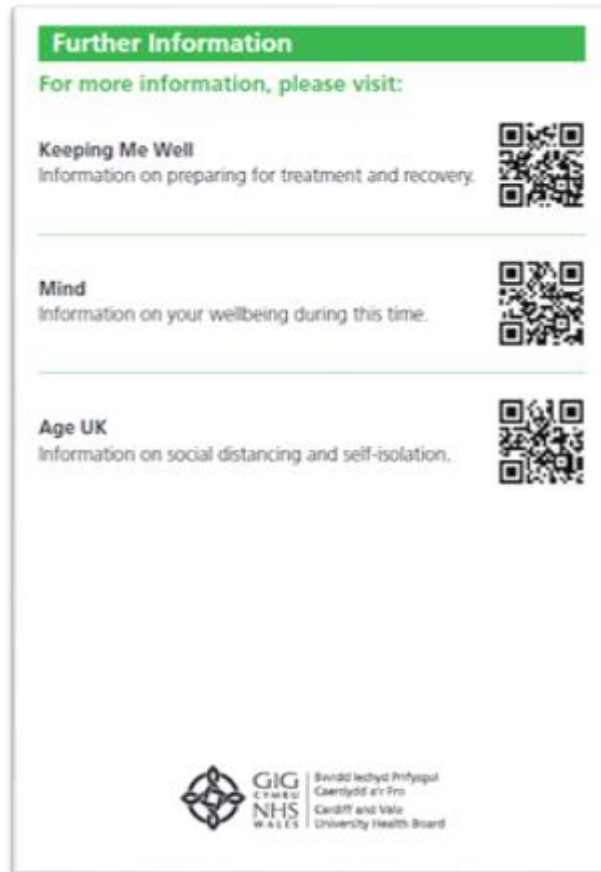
Further Information

For more information, please visit:

Keeping Me Well
Information on preparing for treatment and recovery.

Mind
Information on your wellbeing during this time.

Age UK
Information on social distancing and self-isolation.

GIG CYMRU NHS WALES
Bwrdd Iechyd Prifysgol Caerdydd a'r Fro
Cardiff and Vale University Health Board